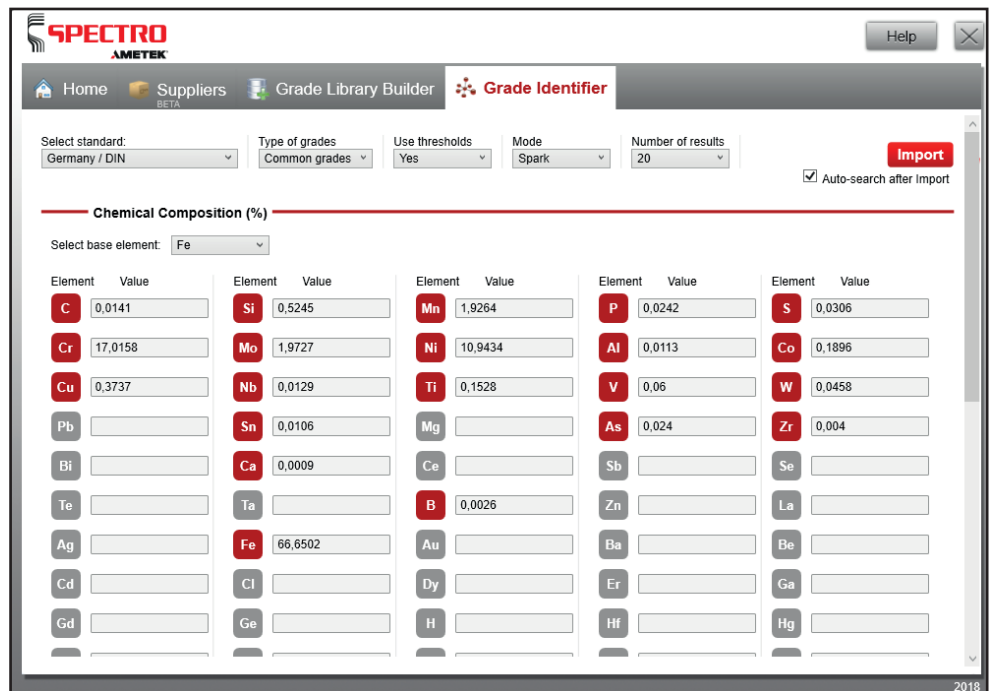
SPECTRO
AMETEK

Help

Home Suppliers BETA Grade Library Builder Grade Identifier

Select standard: Germany / DIN
Type of grades: Common grades
Use thresholds: Yes
Mode: Spark
Number of results: 20

Import
Auto-search after Import

Chemical Composition (%)

Select base element: Fe

| Element | Value | Element | Value | Element | Value | Element | Value | Element | Value |
|---|---|---|---|---|---|---|---|---|---|
| C | 0,0141 | Si | 0,5245 | Mn | 1,9264 | P | 0,0242 | S | 0,0306 |
| Cr | 17,0158 | Mo | 1,9727 | Ni | 10,9434 | Al | 0,0113 | Co | 0,1896 |
| Cu | 0,3737 | Nb | 0,0129 | Ti | 0,1528 | V | 0,06 | W | 0,0458 |
| Pb | | Sn | 0,0106 | Mg | | As | 0,024 | Zr | 0,004 |
| Bi | | Ca | 0,0009 | Ce | | Sb | | Se | |
| Te | | Ta | | B | 0,0026 | Zn | | La | |
| Ag | | Fe | 66,6502 | Au | | Ba | | Be | |
| Cd | | Cl | | Dy | | Er | | Ga | |
| Gd | | Ge | | H | | Hf | | Hg | |

2018